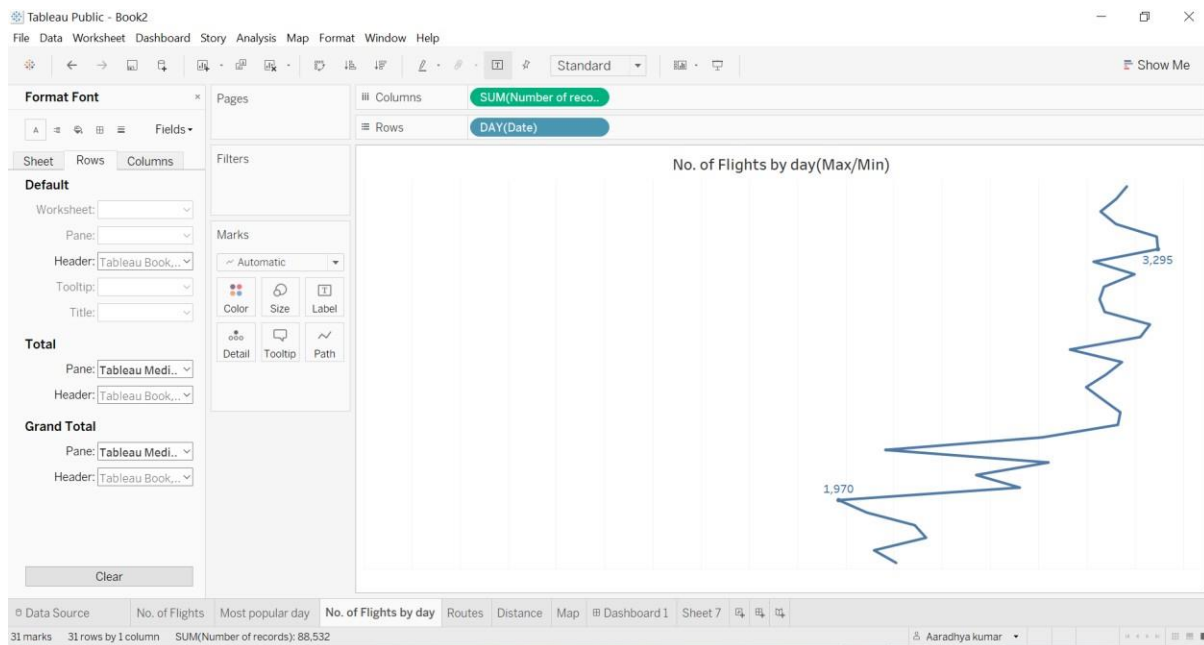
Tableau Public - Book2

File Data Worksheet Dashboard Story Analysis Map Format Window Help

Standard

Show Me

Format Font

Fields

Sheet Rows Columns

Default

Worksheet:

Pane:

Header: Tableau Book,..

Tooltip:

Title:

Total

Pane: Tableau Medi..

Header: Tableau Book,..

Grand Total

Pane: Tableau Medi..

Header: Tableau Book,..

Clear

Pages

Filters

Marks

Automatic

Color Size Label

Detail Tooltip Path

Columns SUM(Number of reco..

Rows DAY(Date)

No. of Flights by day(Max/Min)

3,295

1,970

Data Source No. of Flights Most popular day No. of Flights by day Routes Distance Map Dashboard 1 Sheet 7

31 marks 31 rows by 1 column SUM(Number of records): 88,532

Aaradhya kumar